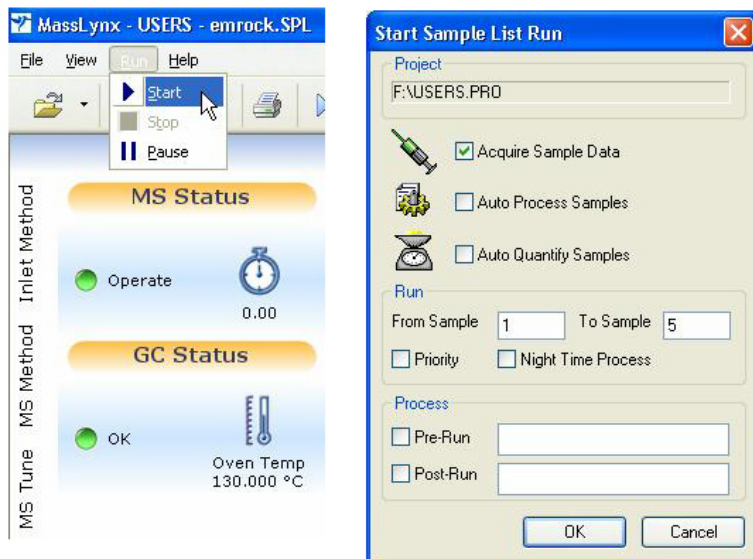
MassLynx - USERS - emrock.SPL

File View Run Help

Start
Stop
Pause

Inlet Method
MS Method
MS Tune

MS Status

Operate

0.00

GC Status

OK

Oven Temp
130.000 °C

Start Sample List Run

Project
F:\USERS.PRO

Acquire Sample Data
Auto Process Samples
Auto Quantify Samples

Run
From Sample 1 To Sample 5
Priority Night Time Process

Process
Pre-Run
Post-Run

OK Cancel